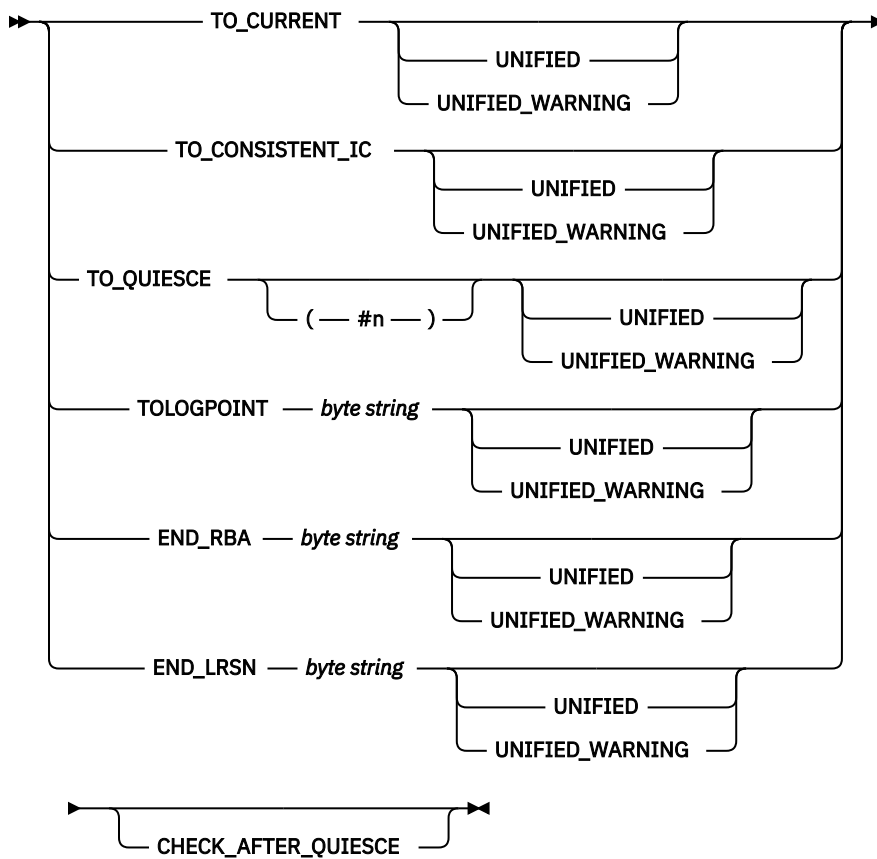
TO_CURRENT
UNIFIED
UNIFIED_WARNING
TO_CONSISTENT_IC
UNIFIED
UNIFIED_WARNING
TO_QUIESCE
( #n )
UNIFIED
UNIFIED_WARNING
TOLOGPOINT *byte string*
UNIFIED
UNIFIED_WARNING
END_RBA *byte string*
UNIFIED
UNIFIED_WARNING
END_LRSN *byte string*
UNIFIED
UNIFIED_WARNING
CHECK_AFTER_QUIESCE